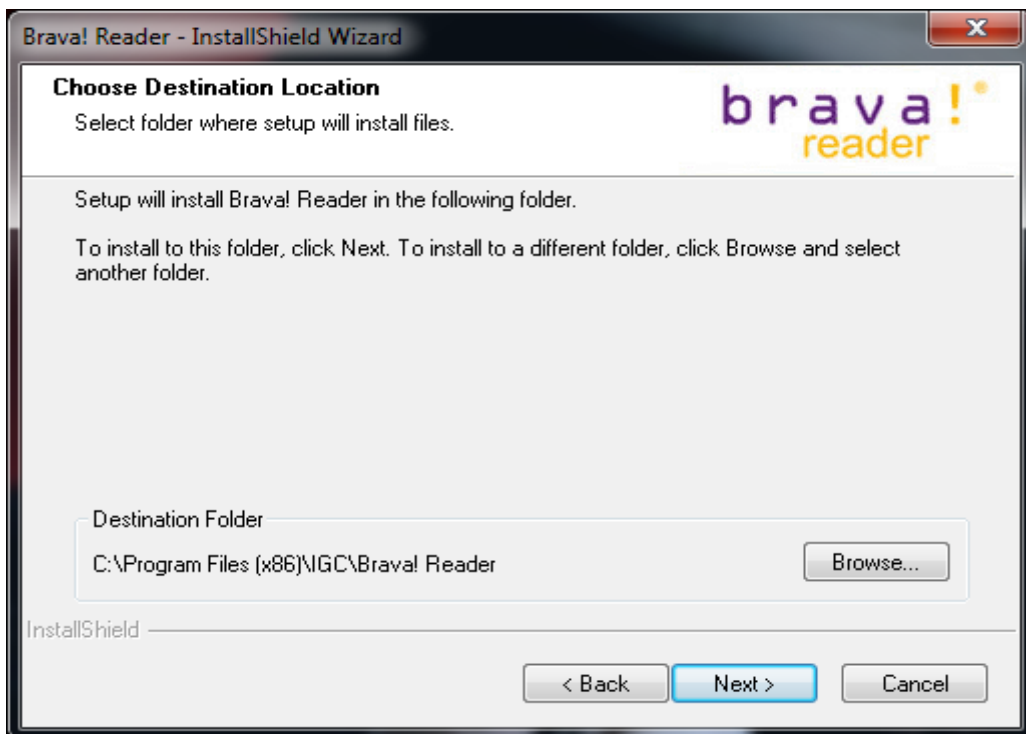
Brava! Reader - InstallShield Wizard

Choose Destination Location

Select folder where setup will install files.

brava!
reader

Setup will install Brava! Reader in the following folder.

To install to this folder, click Next. To install to a different folder, click Browse and select another folder.

Destination Folder

C:\Program Files (x86)\IGC\Brava! Reader

Browse...

InstallShield

< Back

Next >

Cancel